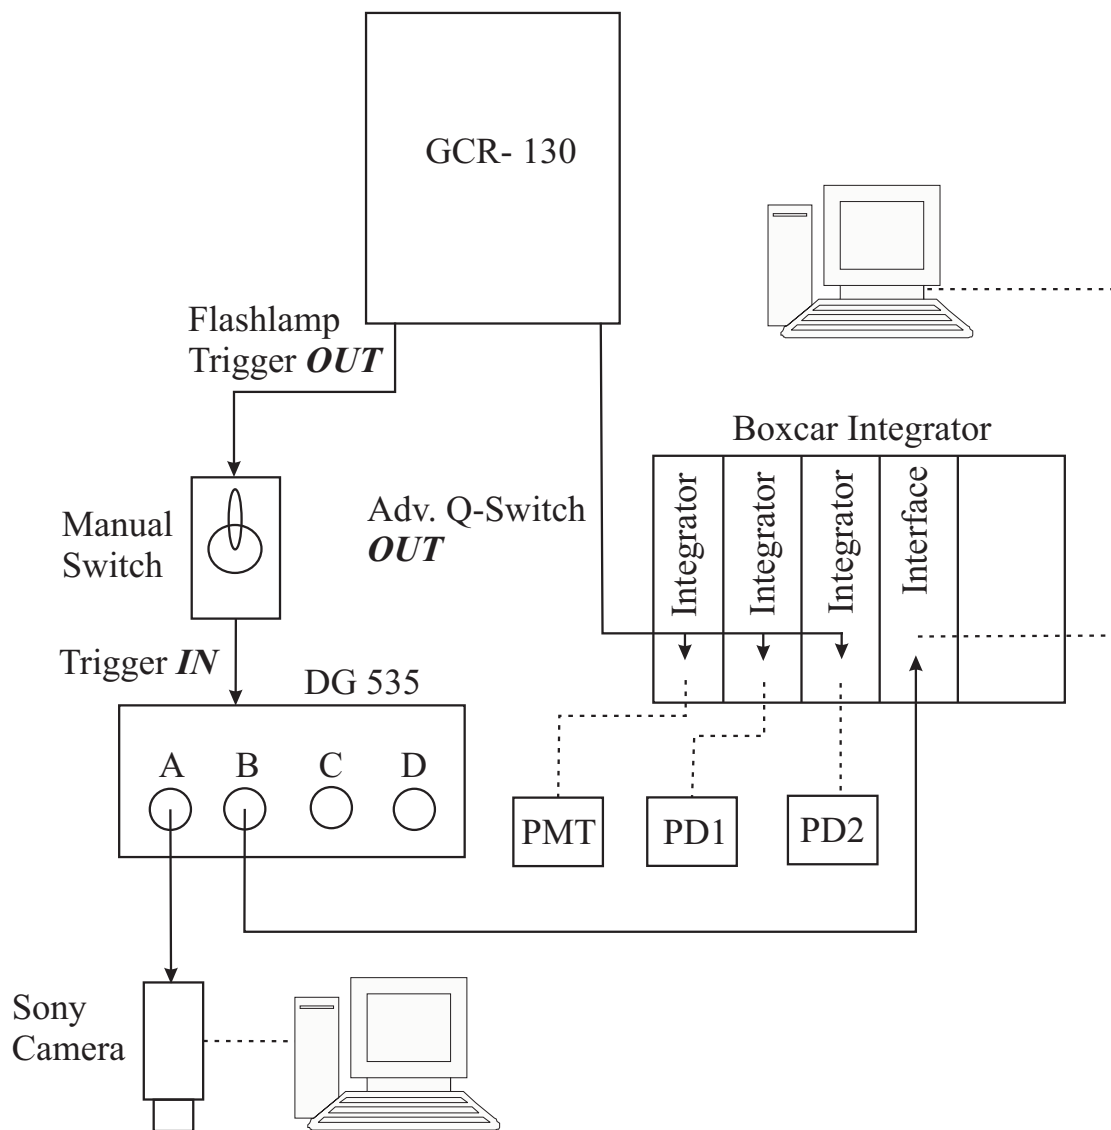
GCR- 130

Flashlamp Trigger ***OUT***

Boxcar Integrator

Integrator
Integrator
Integrator
Interface

Manual Switch

Adv. Q-Switch ***OUT***

Trigger ***IN***

DG 535

A B C D

PMT
PD1
PD2

Sony Camera